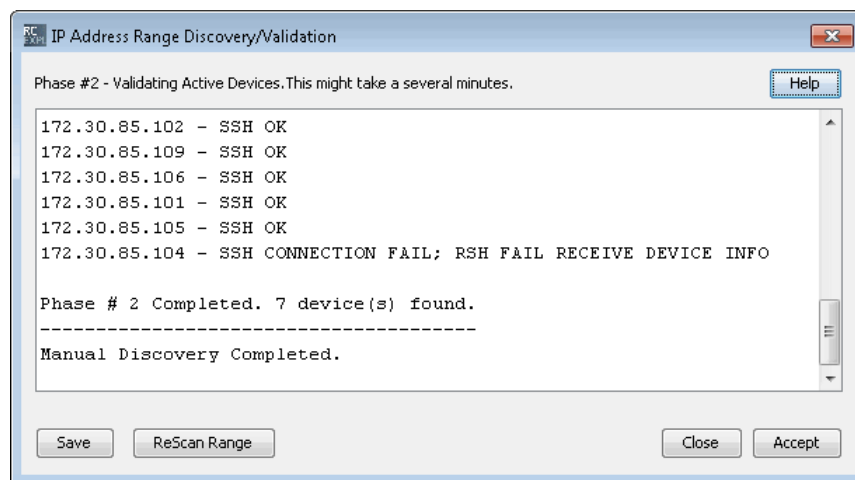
RC IP Address Range Discovery/Validation

Phase #2 - Validating Active Devices. This might take a several minutes.

Help

172.30.85.102 - SSH OK
172.30.85.109 - SSH OK
172.30.85.106 - SSH OK
172.30.85.101 - SSH OK
172.30.85.105 - SSH OK
172.30.85.104 - SSH CONNECTION FAIL; RSH FAIL RECEIVE DEVICE INFO

Phase # 2 Completed. 7 device(s) found.
---------------------------------------
Manual Discovery Completed.

Save
ReScan Range
Close
Accept